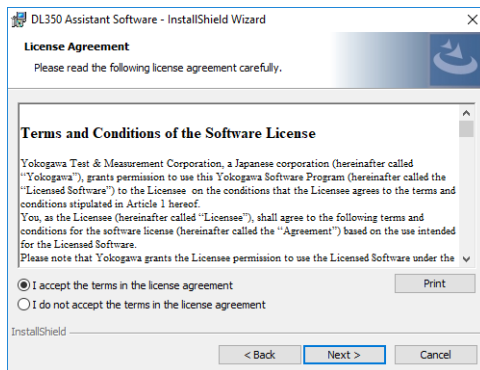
DL350 Assistant Software - InstallShield Wizard

License Agreement

Please read the following license agreement carefully.

Terms and Conditions of the Software License

Yokogawa Test & Measurement Corporation, a Japanese corporation (hereinafter called "Yokogawa"), grants permission to use this Yokogawa Software Program (hereinafter called the "Licensed Software") to the Licensee on the conditions that the Licensee agrees to the terms and conditions stipulated in Article 1 hereof.

You, as the Licensee (hereinafter called "Licensee"), shall agree to the following terms and conditions for the software license (hereinafter called the "Agreement") based on the use intended for the Licensed Software.

Please note that Yokogawa grants the Licensee permission to use the Licensed Software under the

I accept the terms in the license agreement

I do not accept the terms in the license agreement

Print

InstallShield

< Back

Next >

Cancel